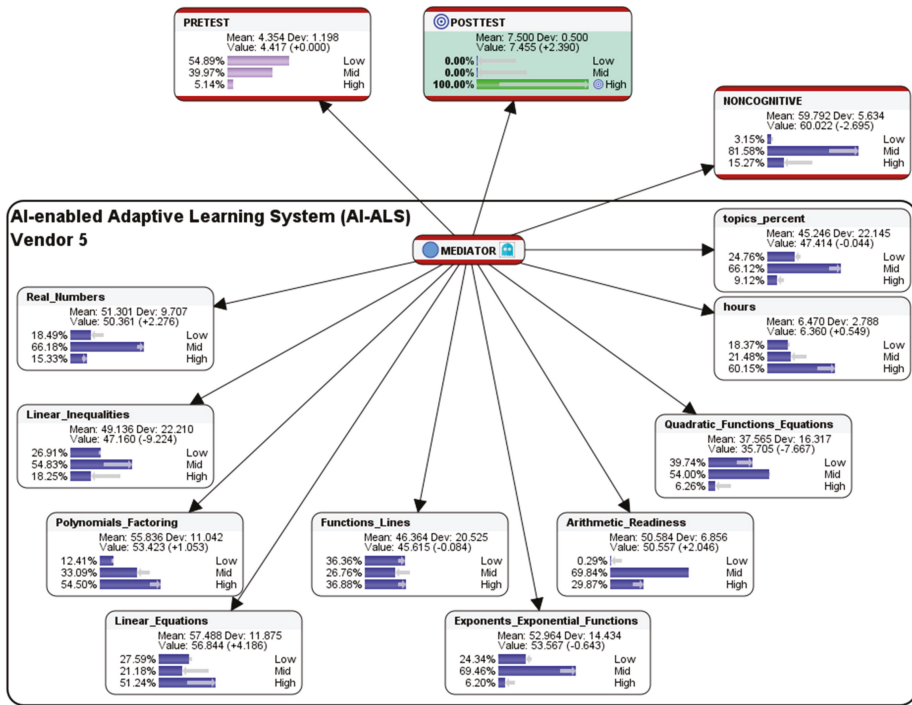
PRETEST
Mean: 4.354 Dev: 1.198
Value: 4.417 (+0.000)
54.89% Low
39.97% Mid
5.14% High

POSTTEST
Mean: 7.500 Dev: 0.500
Value: 7.455 (+2.390)
0.00% Low
0.00% Mid
100.00% High

NONCOGNITIVE
Mean: 59.792 Dev: 5.634
Value: 60.022 (-2.695)
3.15% Low
81.58% Mid
15.27% High

AI-enabled Adaptive Learning System (AI-ALS)
Vendor 5

MEDIATOR

topics_percent
Mean: 45.246 Dev: 22.145
Value: 47.414 (-0.044)
24.76% Low
66.12% Mid
9.12% High

hours
Mean: 6.470 Dev: 2.788
Value: 6.360 (+0.549)
18.37% Low
21.48% Mid
60.15% High

Real_Numbers
Mean: 51.301 Dev: 9.707
Value: 50.361 (+2.276)
18.49% Low
66.18% Mid
15.33% High

Linear_Inequalities
Mean: 49.136 Dev: 22.210
Value: 47.160 (-9.224)
26.91% Low
54.83% Mid
18.25% High

Quadratic_Functions_Equations
Mean: 37.565 Dev: 16.317
Value: 35.705 (-7.667)
39.74% Low
54.00% Mid
6.26% High

Polynomials_Factoring
Mean: 55.836 Dev: 11.042
Value: 53.423 (+1.053)
12.41% Low
33.09% Mid
54.50% High

Functions_Lines
Mean: 46.364 Dev: 20.525
Value: 45.615 (-0.084)
36.36% Low
26.76% Mid
36.88% High

Arithmetic_Readiness
Mean: 50.584 Dev: 6.856
Value: 50.557 (+2.046)
0.29% Low
69.84% Mid
29.87% High

Linear_Equations
Mean: 57.488 Dev: 11.875
Value: 56.844 (+4.186)
27.59% Low
21.18% Mid
51.24% High

Exponents_Exponential_Functions
Mean: 52.964 Dev: 14.434
Value: 53.567 (-0.643)
24.34% Low
69.46% Mid
6.20% High